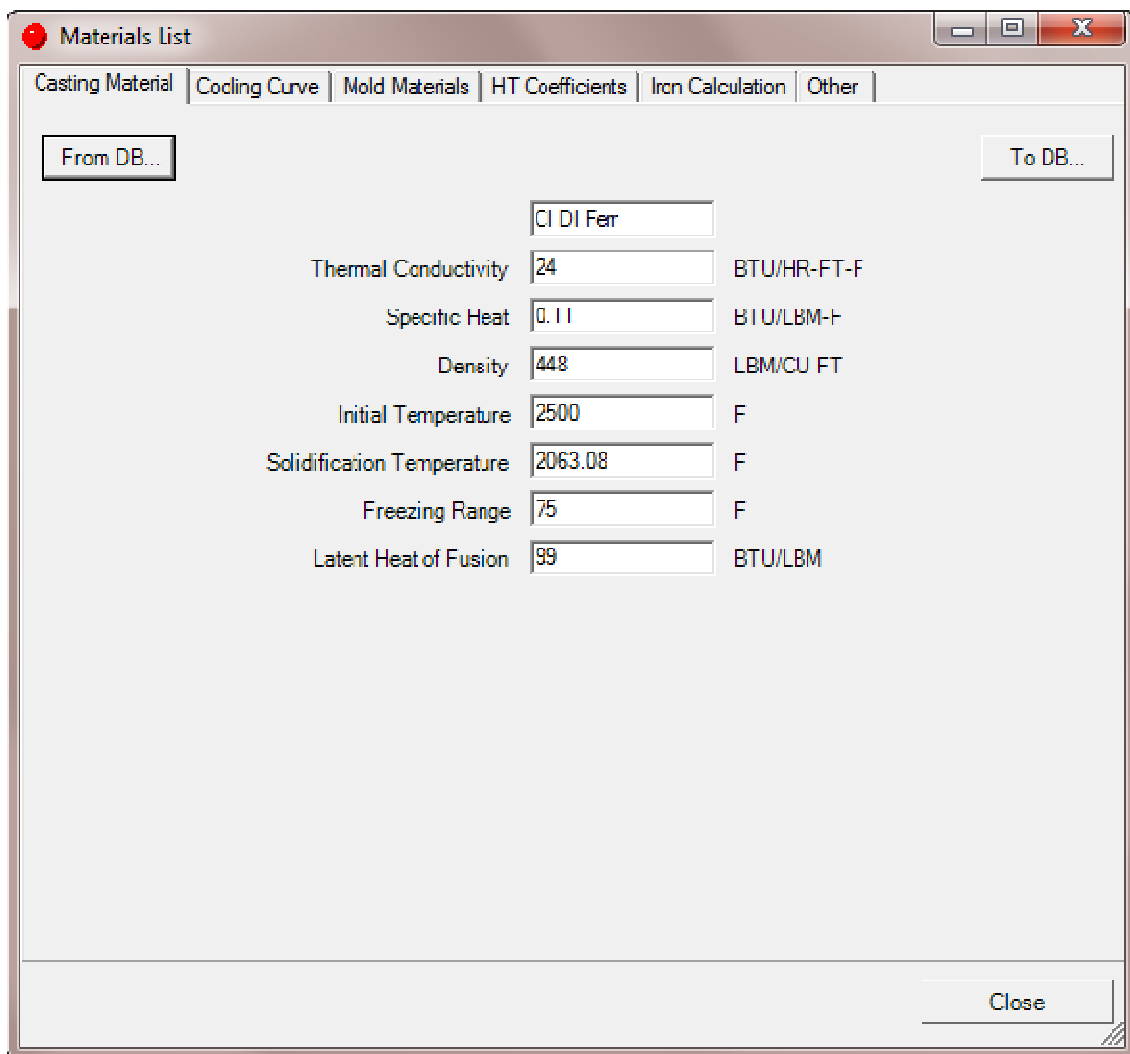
Materials List

Casting Material | Cooling Curve | Mold Materials | HT Coefficients | Iron Calculation | Other

From DB...

To DB...

CI DI Ferr

Thermal Conductivity 24 BTU/HR-FT-F

Specific Heat 0.11 BTU/LBM-F

Density 448 LBM/CU FT

Initial Temperature 2500 F

Solidification Temperature 2063.08 F

Freezing Range 75 F

Latent Heat of Fusion 99 BTU/LBM

Close